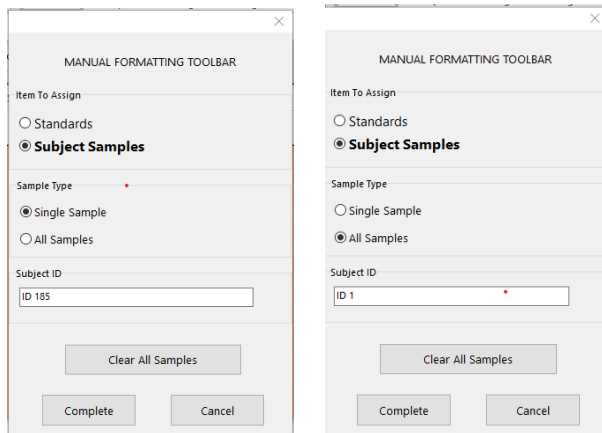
MANUAL FORMATTING TOOLBAR

Item To Assign

Standards

Subject Samples

Sample Type

Single Sample

All Samples

Subject ID

ID 185

Clear All Samples

Complete

Cancel

MANUAL FORMATTING TOOLBAR

Item To Assign

Standards

Subject Samples

Sample Type

Single Sample

All Samples

Subject ID

ID 1

Clear All Samples

Complete

Cancel